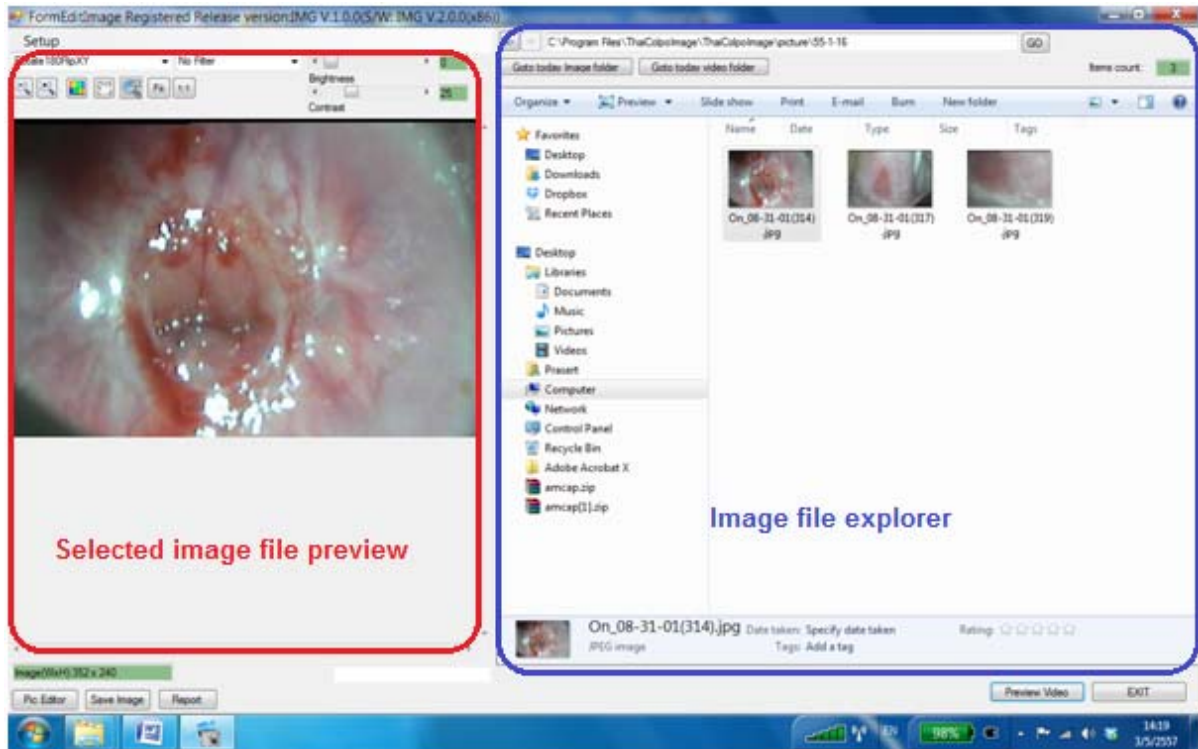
FormEditImage Registered Release versionIMG V.1.0.0(S/W: IMG V.2.0.0(x86))

Setup

Rotate180FlipXY
No Filter
Brightness
Contrast
25

C:\Program Files\ThaiColpoImage\ThaiColpoImage\picture\55-1-16
GO
Goto today image folder
Goto today video folder
Items count: 3

Organize
Preview
Slide show
Print
E-mail
Burn
New folder

Favorites
Desktop
Downloads
Dropbox
Recent Places

Desktop
Libraries
Documents
Music
Pictures
Videos
Prasert
Computer
Network
Control Panel
Recycle Bin
Adobe Acrobat X
amcap.zip
amcap(1).zip

Name
Date
Type
Size
Tags

On_08-31-01(314).jpg
On_08-31-01(317).jpg
On_08-31-01(319).jpg

Image file explorer

Selected image file preview

On_08-31-01(314).jpg Date taken: Specify date taken
JPEG image Tags: Add a tag
Rating:

Image(WxH) 352 x 240

Pic Editor
Save Image
Report

Preview Video
EXIT

98%
EN
14:19
3/5/2557